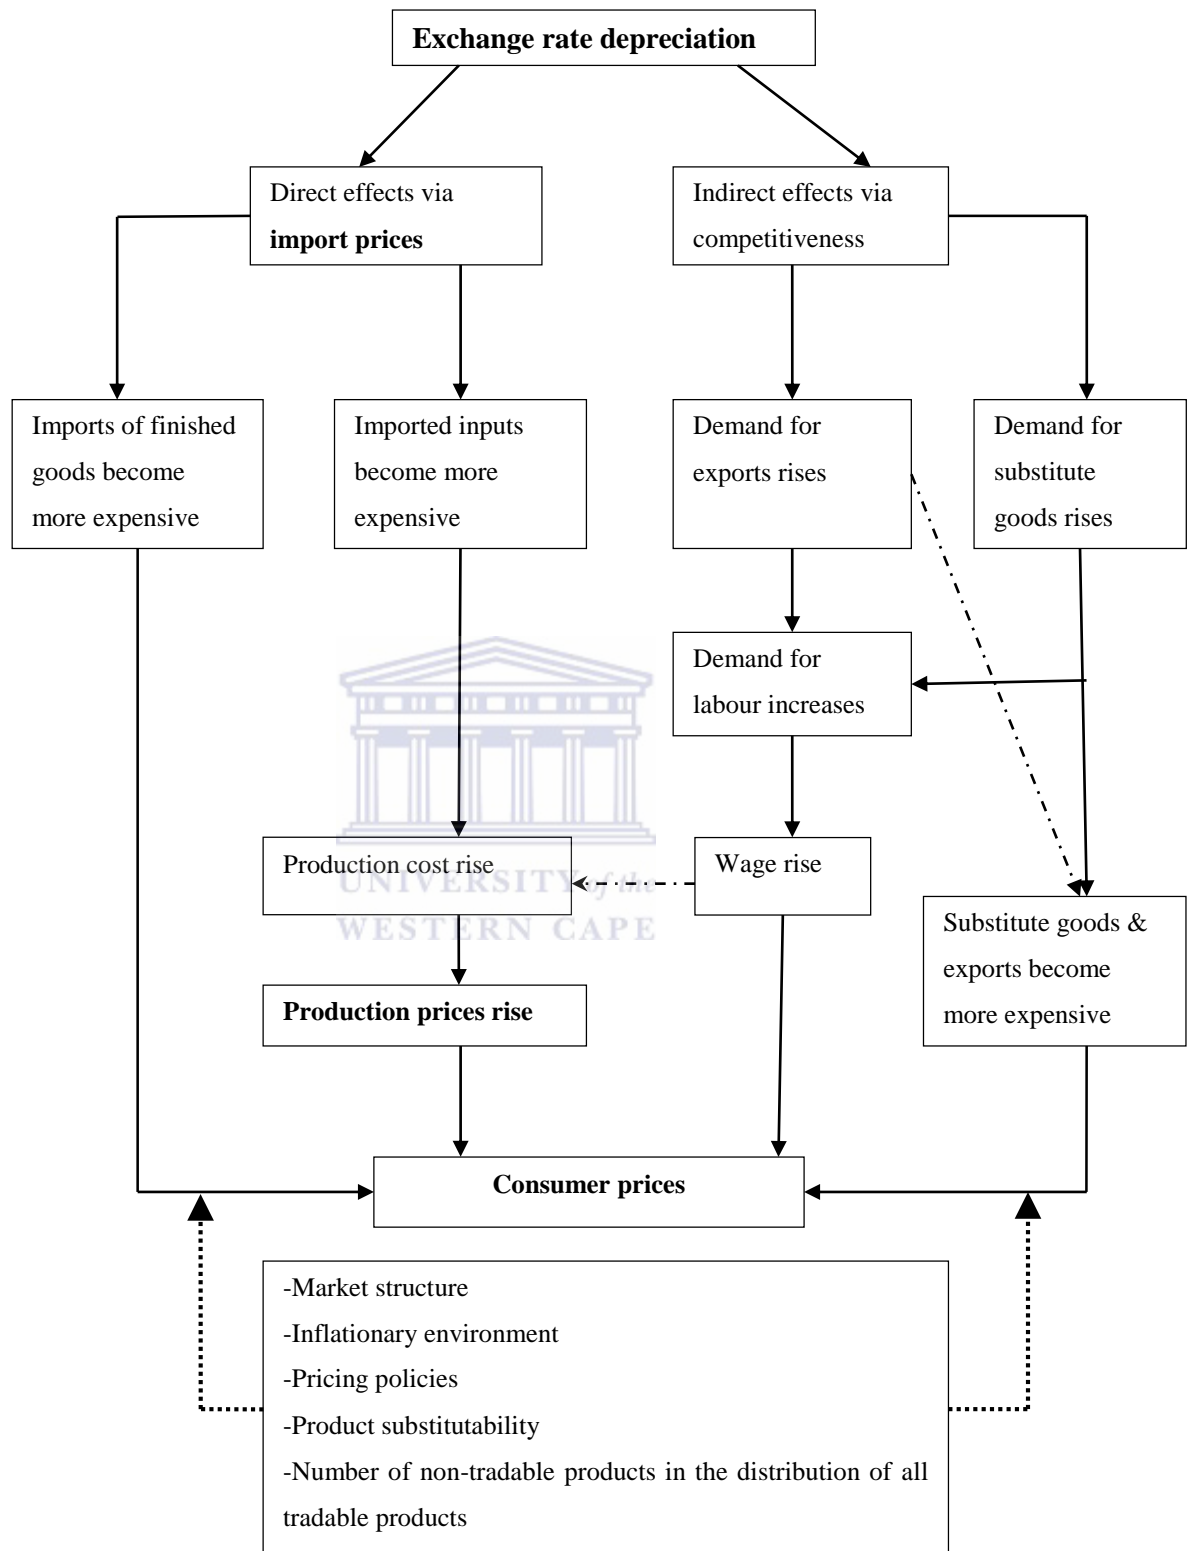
Exchange rate depreciation

Direct effects via import prices

Indirect effects via competitiveness

Imports of finished goods become more expensive

Imported inputs become more expensive

Demand for exports rises

Demand for substitute goods rises

Demand for labour increases

Production cost rise

Wage rise

UNIVERSITY of the WESTERN CAPE

Substitute goods & exports become more expensive

Production prices rise

Consumer prices

-Market structure
-Inflationary environment
-Pricing policies
-Product substitutability
-Number of non-tradable products in the distribution of all tradable products